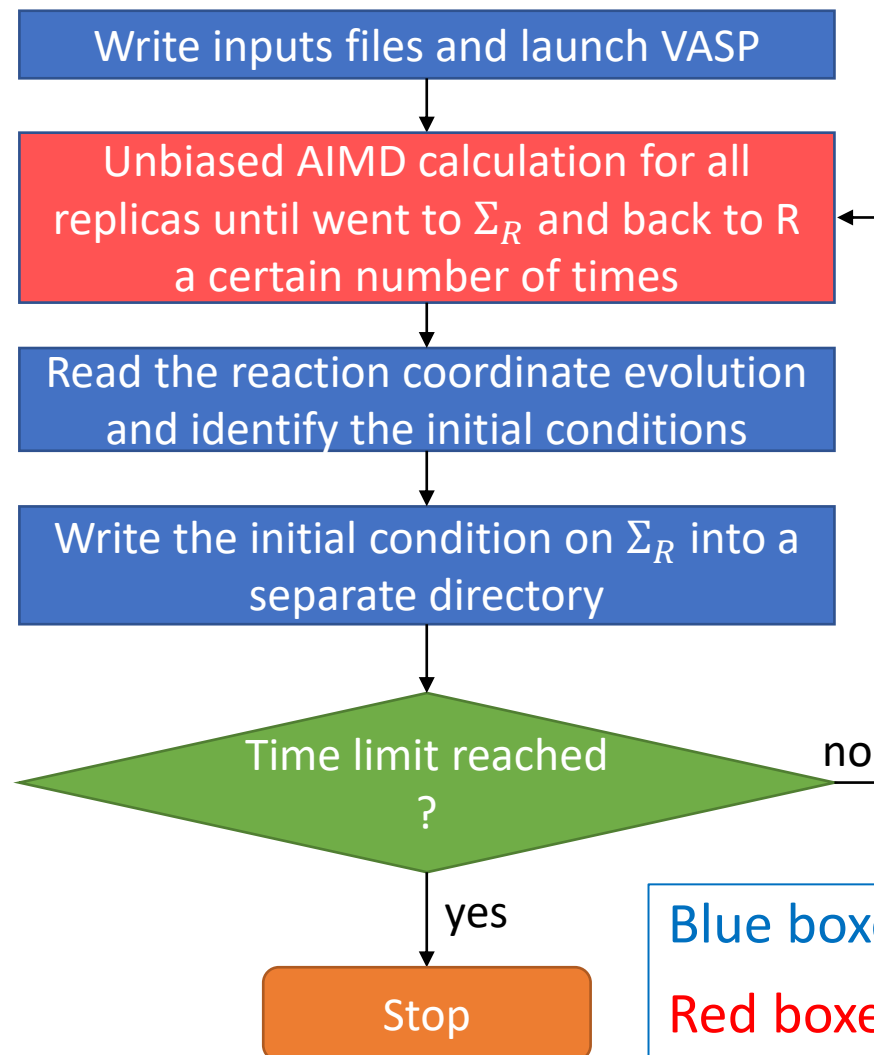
Write inputs files and launch VASP

Unbiased AIMD calculation for all replicas until went to $\Sigma_R$ and back to R a certain number of times

Read the reaction coordinate evolution and identify the initial conditions

Write the initial condition on $\Sigma_R$ into a separate directory

Time limit reached ?

no

yes

Stop

Blue box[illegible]

Red boxe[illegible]